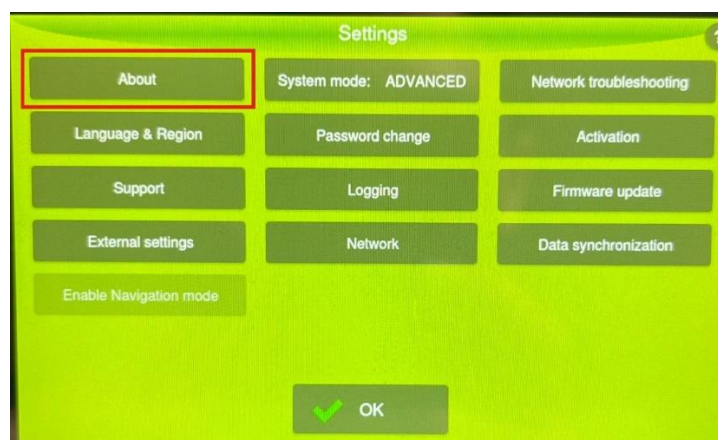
Settings

About

System mode: ADVANCED

Network troubleshooting

Language & Region

Password change

Activation

Support

Logging

Firmware update

External settings

Network

Data synchronization

Enable Navigation mode

OK